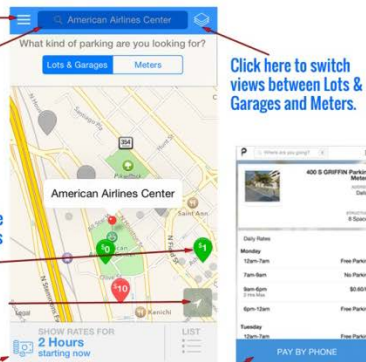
American Airlines Center

What kind of parking are you looking for?

Lots & Garages

Meters

Click here to switch views between Lots & Garages and Meters.

354

American Airlines Center

Saint Ann

$0

$1

$10

Kenichi

SHOW RATES FOR

2 Hours

starting now

LIST

Where are you going?

400 S GRIFFIN Parking Meter

Daily Rates

Monday

12am-7am

Free Parking

7am-9am

No Parking

9am-6pm

$0.60/hr

6pm-12am

Free Parking

Tuesday

12am-7am

Free Parking

PAY BY PHONE